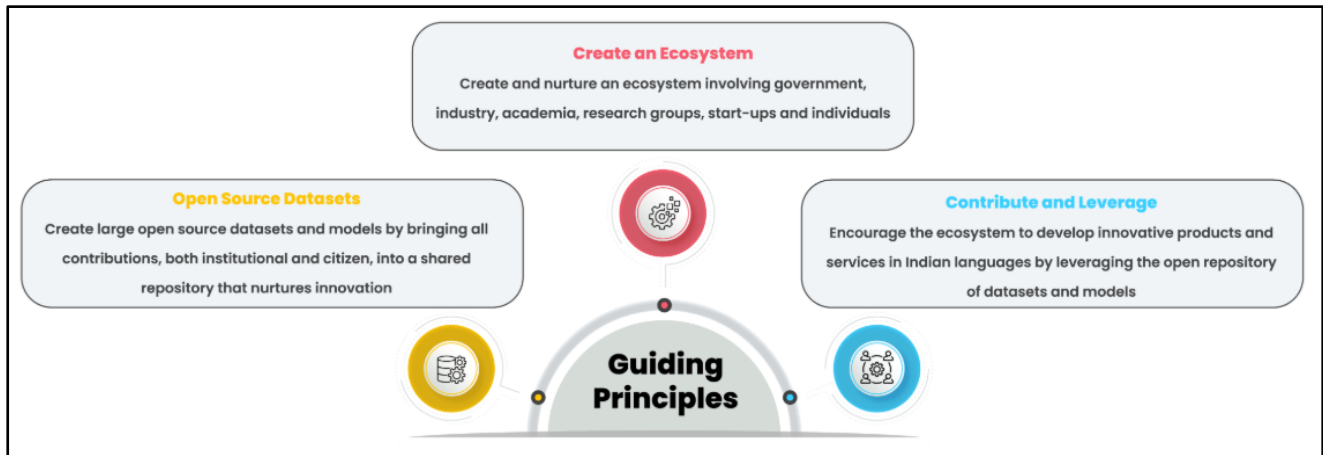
Create an Ecosystem

Create and nurture an ecosystem involving government, industry, academia, research groups, start-ups and individuals

Open Source Datasets

Create large open source datasets and models by bringing all contributions, both institutional and citizen, into a shared repository that nurtures innovation

Contribute and Leverage

Encourage the ecosystem to develop innovative products and services in Indian languages by leveraging the open repository of datasets and models

Guiding Principles